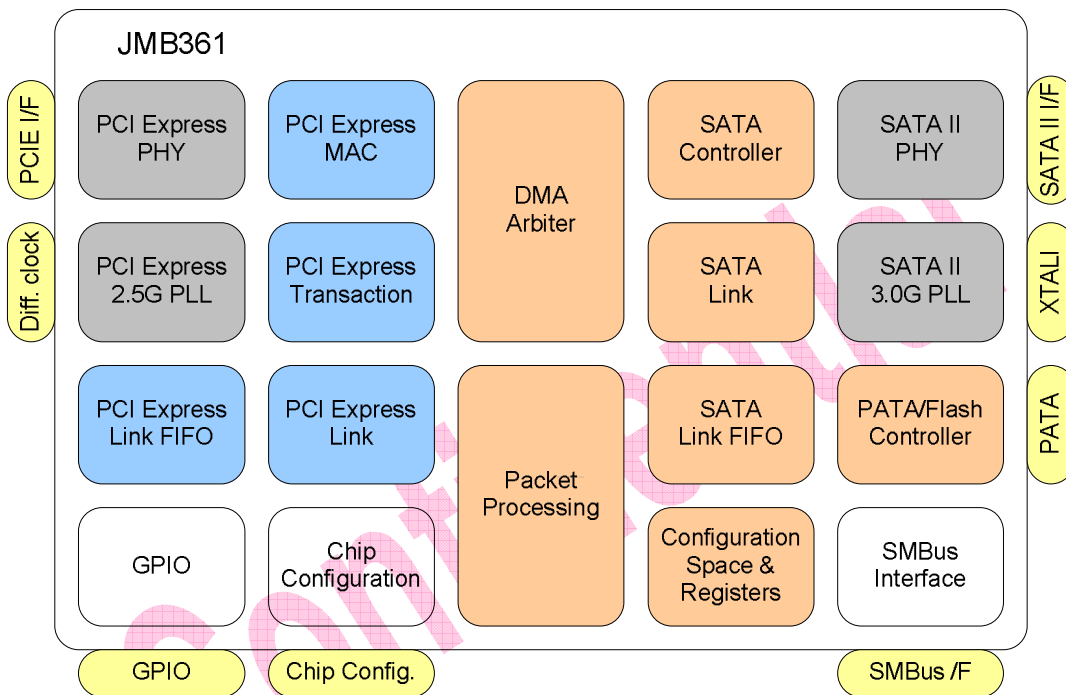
JMB361

PCIE I/F

Diff. clock

PCI Express PHY

PCI Express MAC

DMA Arbiter

SATA Controller

SATA II PHY

SATA II I/F

PCI Express 2.5G PLL

PCI Express Transaction

SATA Link

SATA II 3.0G PLL

XTALI

PCI Express Link FIFO

PCI Express Link

Packet Processing

SATA Link FIFO

PATA/Flash Controller

PATA

GPIO

Chip Configuration

Configuration Space & Registers

SMBus Interface

GPIO

Chip Config.

SMBus /F

Confidential